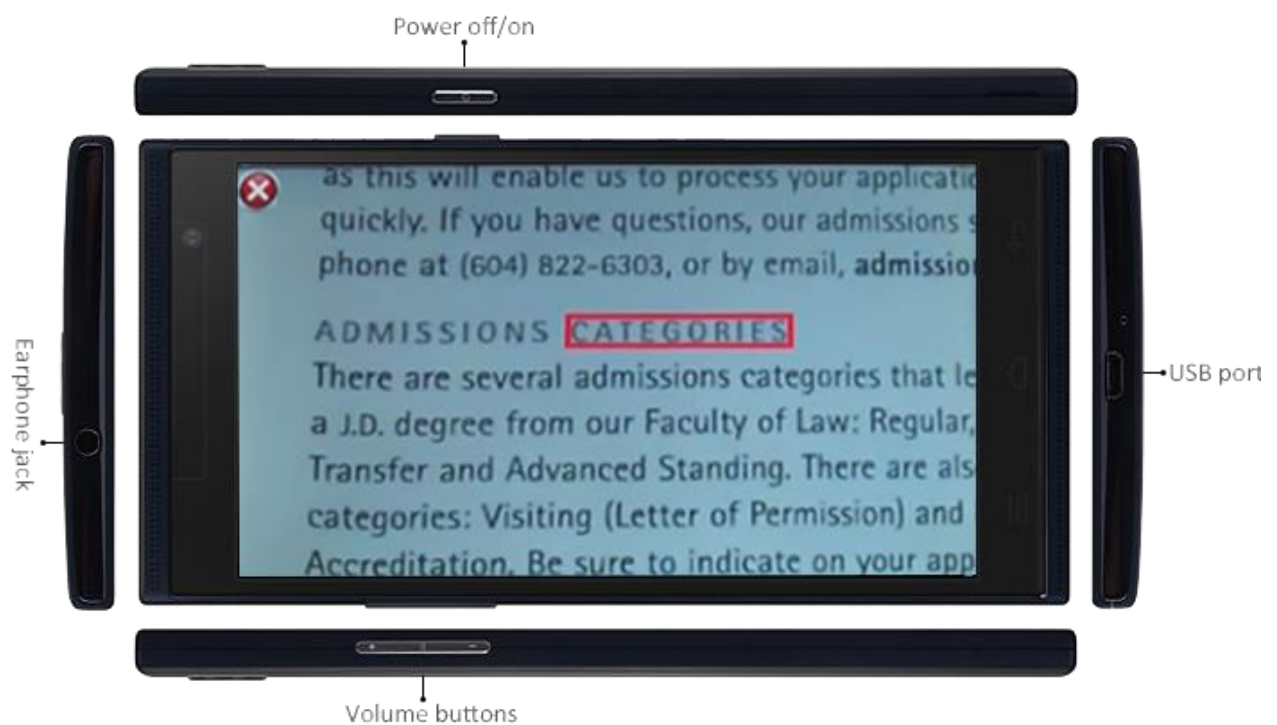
Power off/on

Earphone jack

as this will enable us to process your applicatio quickly. If you have questions, our admissions s phone at (604) 822-6303, or by email, admissio

ADMISSIONS CATEGORIES
There are several admissions categories that le a J.D. degree from our Faculty of Law: Regular, Transfer and Advanced Standing. There are als categories: Visiting (Letter of Permission) and Accreditation. Be sure to indicate on your app

USB port

Volume buttons